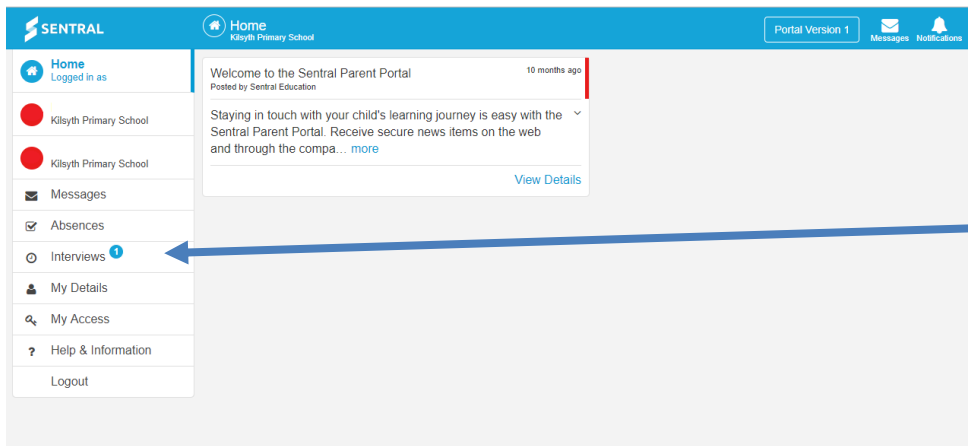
SENTRAL

Home
Kilsyth Primary School

Portal Version 1

Messages

Notifications

Home
Logged in as

Kilsyth Primary School

Kilsyth Primary School

Messages

Absences

Interviews 1

My Details

My Access

Help & Information

Logout

Welcome to the Sentral Parent Portal
Posted by Sentral Education

10 months ago

Staying in touch with your child's learning journey is easy with the Sentral Parent Portal. Receive secure news items on the web and through the compa… more

View Details